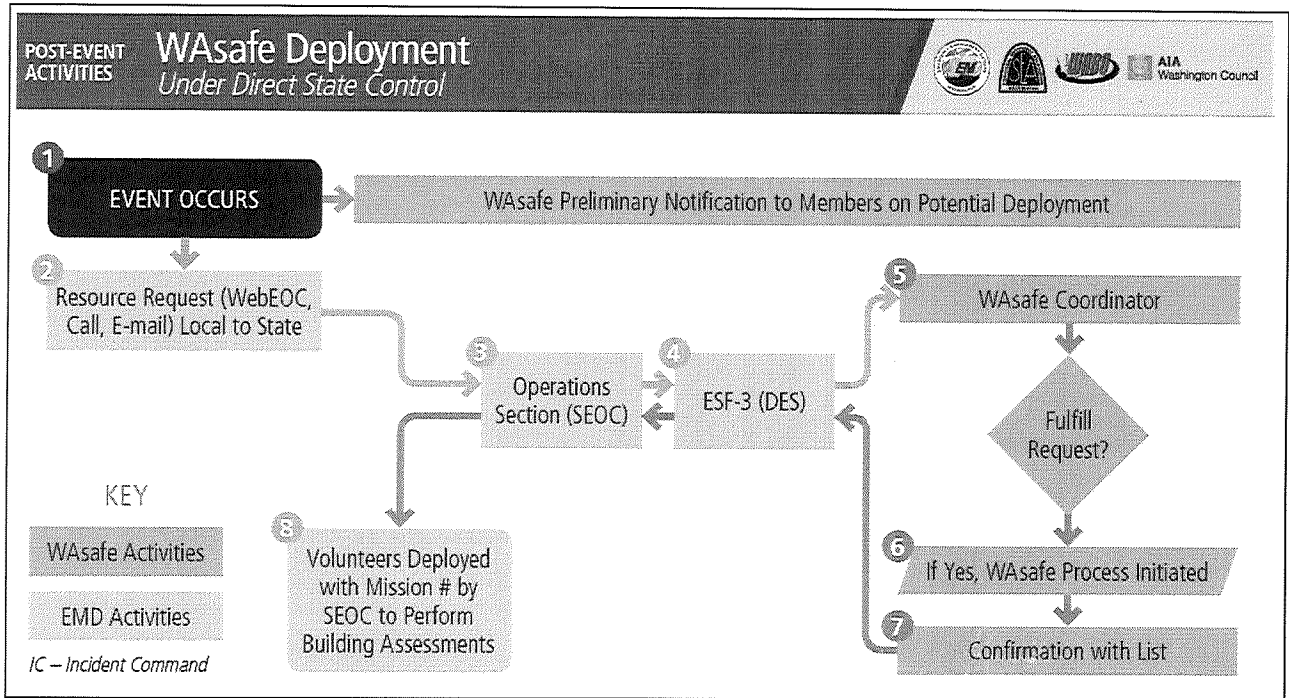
POST-EVENT ACTIVITIES

WAsafe Deployment
Under Direct State Control

AIA Washington Council

1
EVENT OCCURS

WAsafe Preliminary Notification to Members on Potential Deployment

2
Resource Request (WebEOC, Call, E-mail) Local to State

3
Operations Section (SEOC)

4
ESF-3 (DES)

5
WAsafe Coordinator

Fulfill Request?

6
If Yes, WAsafe Process Initiated

7
Confirmation with List

8
Volunteers Deployed with Mission # by SEOC to Perform Building Assessments

KEY

WAsafe Activities

EMD Activities

IC – Incident Command